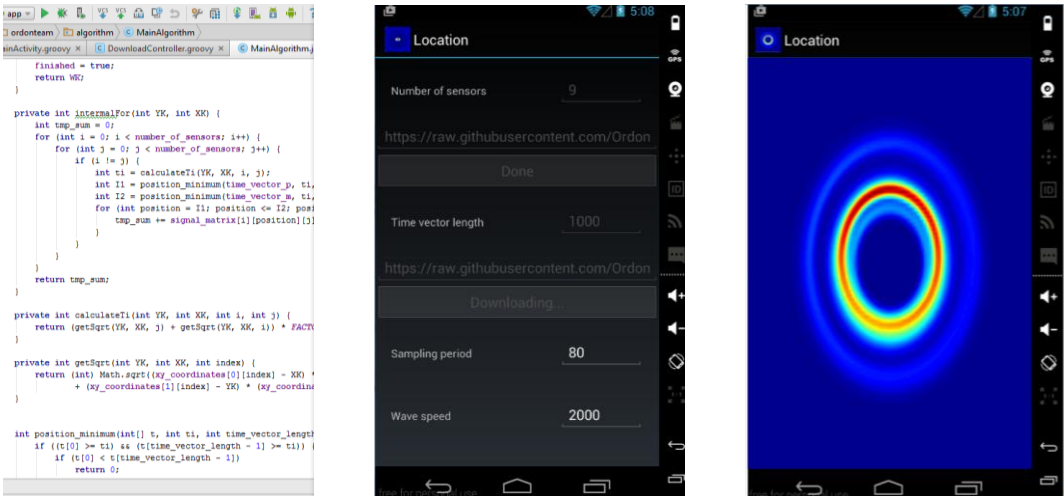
app ▾

ordonteam | algorithm | MainAlgorithm

ainActivity.groovy × | DownloadController.groovy × | MainAlgorithm.j

finished = true;
return WK;
}

private int internalFor(int YK, int XK) {
int tmp_sum = 0;
for (int i = 0; i < number_of_sensors; i++) {
for (int j = 0; j < number_of_sensors; j++) {
if (i != j) {
int ti = calculateTi(YK, XK, i, j);
int I1 = position_minimum(time_vector_p, ti,
int I2 = position_minimum(time_vector_m, ti,
for (int position = I1; position <= I2; posi
tmp_sum += signal_matrix[i][position][j]
}
}
}
}
return tmp_sum;
}

private int calculateTi(int YK, int XK, int i, int j) {
return (getSqrt(YK, XK, j) + getSqrt(YK, XK, i)) * FACTO
}

private int getSqrt(int YK, int XK, int index) {
return (int) Math.sqrt((xy_coordinates[0][index] - XK) *
+ (xy_coordinates[1][index] - YK) * (xy_coordina
}

int position_minimum(int[] t, int ti, int time_vector_length
if ((t[0] >= ti) && (t[time_vector_length - 1] >= ti)) {
if (t[0] < t[time_vector_length - 1])
return 0;

5:08

Location

Number of sensors 9

https://raw.githubusercontent.com/Ordon

Done

Time vector length 1000

https://raw.githubusercontent.com/Ordon

Downloading...

Sampling period 80

Wave speed 2000

GPS

ID

5:07

Location